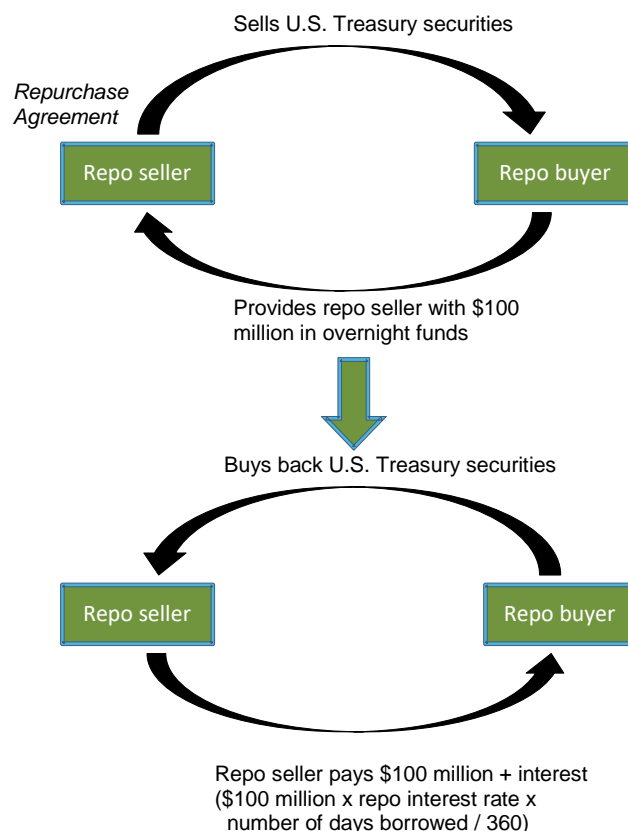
Sells U.S. Treasury securities

Repurchase Agreement

Repo seller

Repo buyer

Provides repo seller with $100 million in overnight funds

Buys back U.S. Treasury securities

Repo seller

Repo buyer

Repo seller pays $100 million + interest ($100 million x repo interest rate x number of days borrowed / 360)